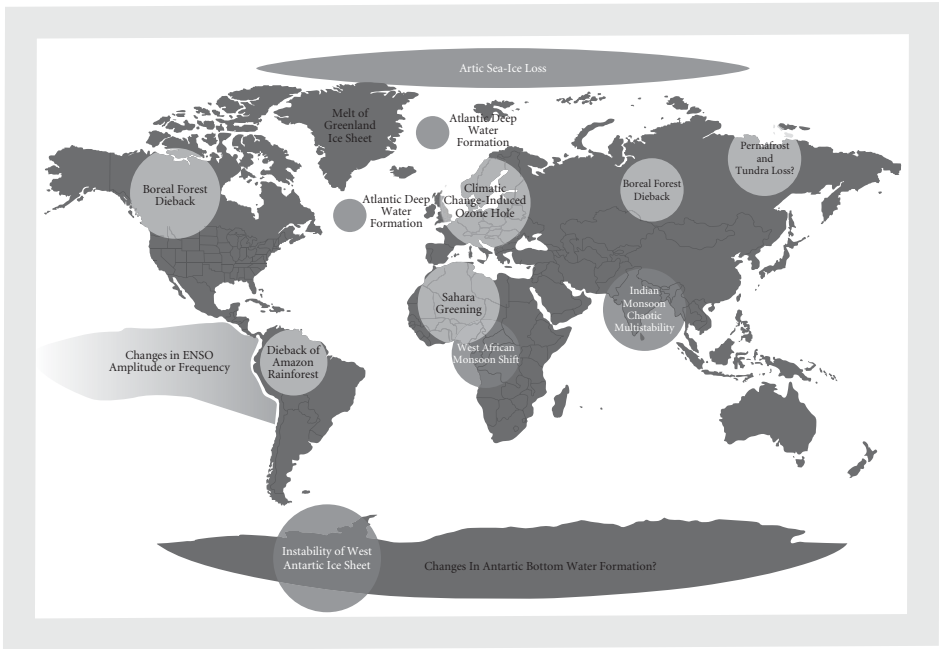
Artic Sea-Ice Loss

Melt of Greenland Ice Sheet

Atlantic Deep Water Formation

Boreal Forest Dieback

Atlantic Deep Water Formation

Climatic Change-Induced Ozone Hole

Boreal Forest Dieback

Permafrost and Tundra Loss?

Sahara Greening

Indian Monsoon Chaotic Multistability

Changes in ENSO Amplitude or Frequency

Dieback of Amazon Rainforest

West African Monsoon Shift

Instability of West Antartic Ice Sheet

Changes In Antartic Bottom Water Formation?